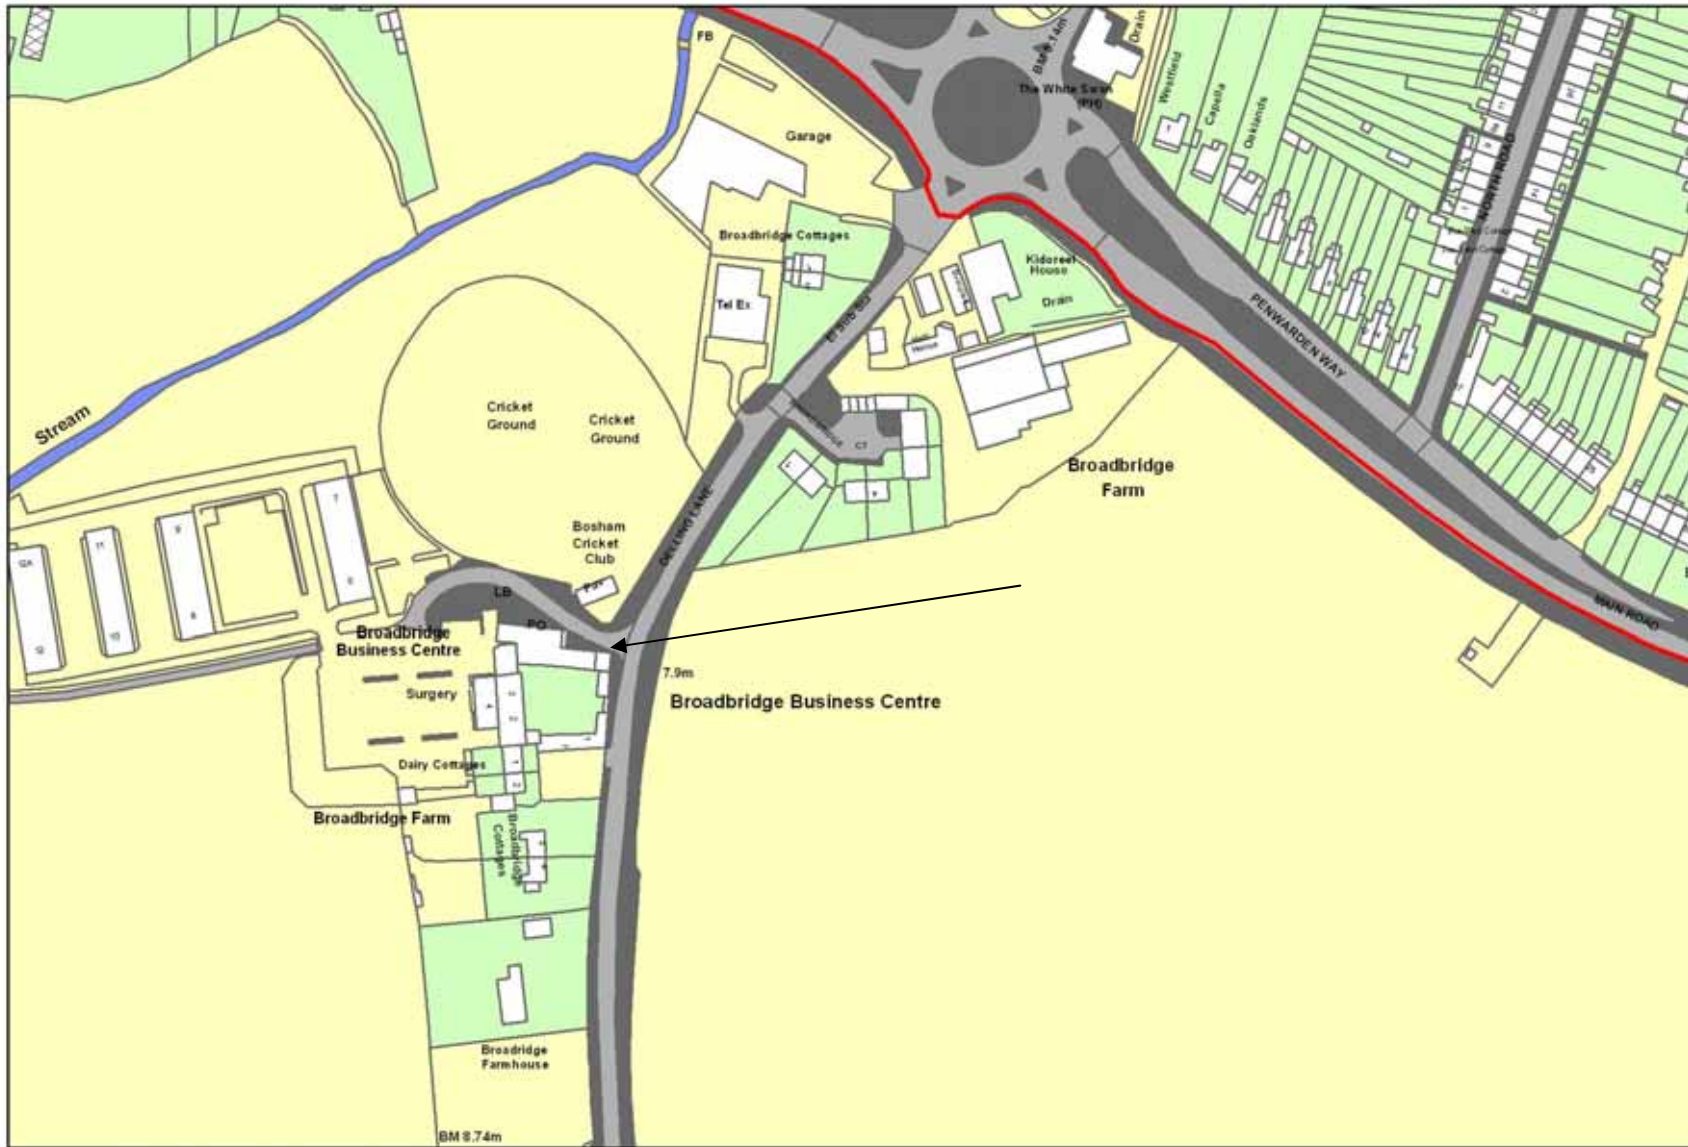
FB

Drain

BM 8.14m

The White Swan (PH)

Westfield

Capella

Oaklands

NORTH ROAD

Garage

Broadbridge Cottages

Kidoreet House

Drain

Tel Ex

El Sub Sta

PENWARDEN WAY

Stream

Cricket Ground

Cricket Ground

CT

Broadbridge Farm

Bosham Cricket Club

DELLING LANE

LB

PO

MAIN ROAD

Broadbridge Business Centre

7.9m

Broadbridge Business Centre

Surgery

Dairy Cottages

Broadbridge Farm

Broadbridge Cottages

Broadridge Farmhouse

BM 8.74m